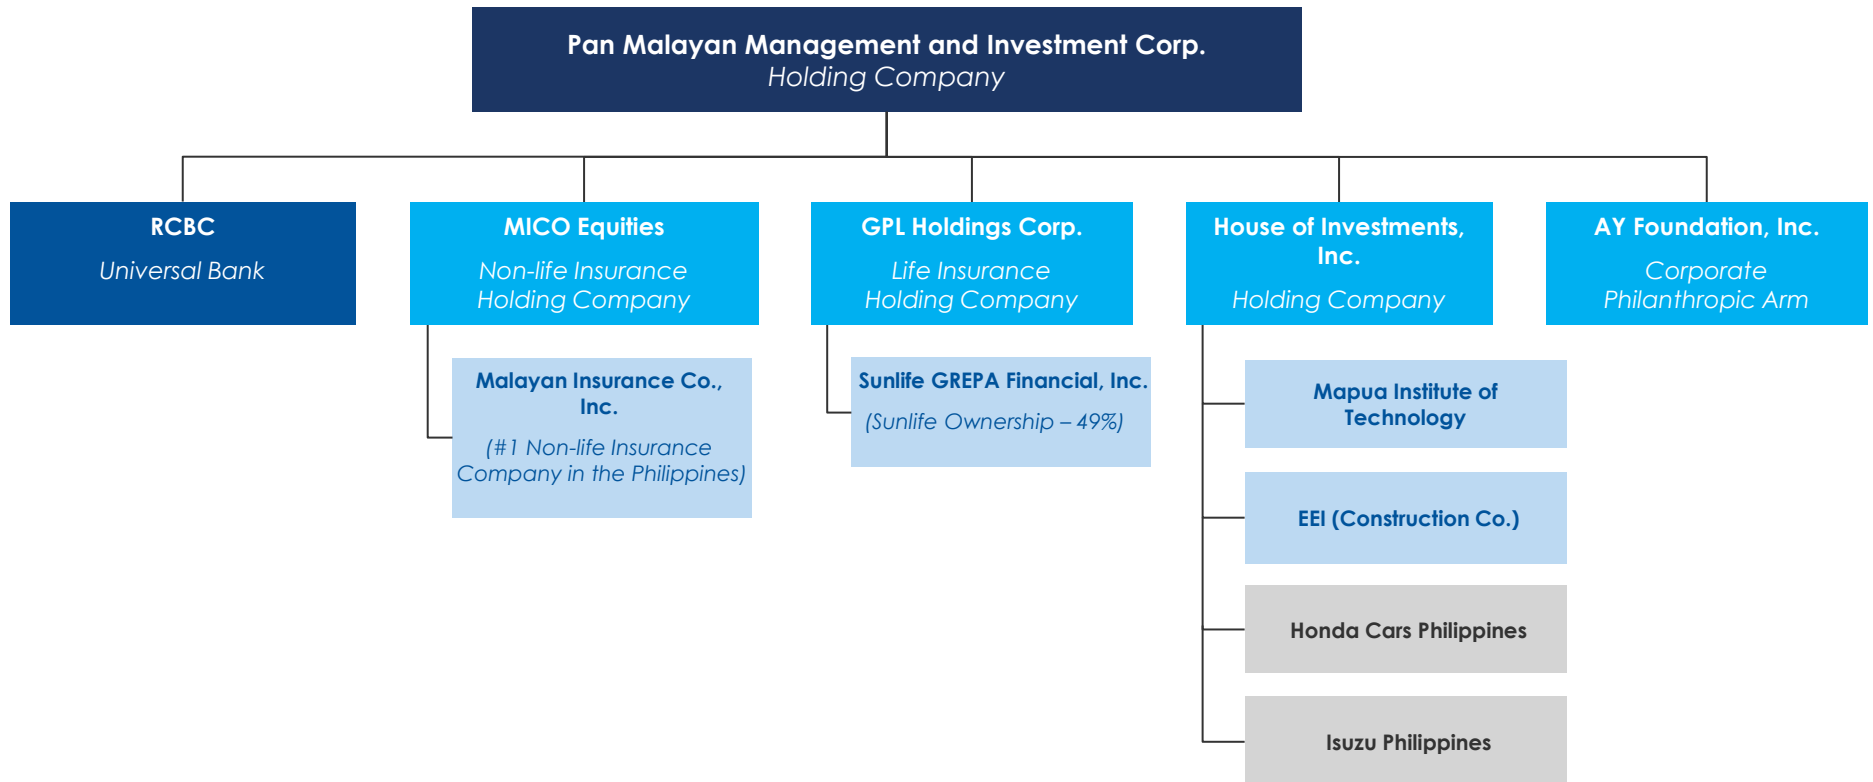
Pan Malayan Management and Investment Corp.
Holding Company

RCBC
Universal Bank

MICO Equities
Non-life Insurance Holding Company

Malayan Insurance Co., Inc.
(#1 Non-life Insurance Company in the Philippines)

GPL Holdings Corp.
Life Insurance Holding Company

Sunlife GREPA Financial, Inc.
(Sunlife Ownership – 49%)

House of Investments, Inc.
Holding Company

Mapua Institute of Technology

EEI (Construction Co.)

Honda Cars Philippines

Isuzu Philippines

AY Foundation, Inc.
Corporate Philanthropic Arm